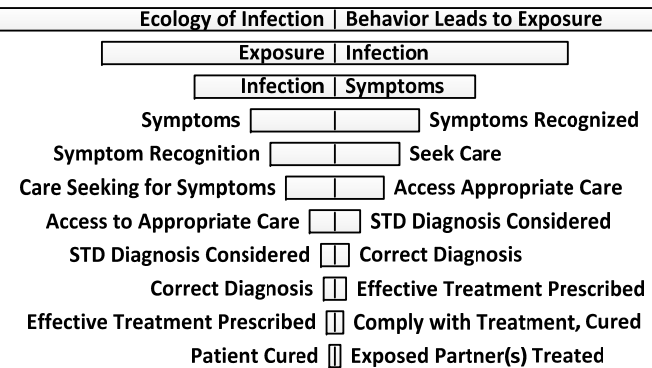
Ecology of Infection | Behavior Leads to Exposure

Exposure | Infection

Infection | Symptoms

Symptoms | Symptoms Recognized

Symptom Recognition | Seek Care

Care Seeking for Symptoms | Access Appropriate Care

Access to Appropriate Care | STD Diagnosis Considered

STD Diagnosis Considered | Correct Diagnosis

Correct Diagnosis | Effective Treatment Prescribed

Effective Treatment Prescribed | Comply with Treatment, Cured

Patient Cured | Exposed Partner(s) Treated